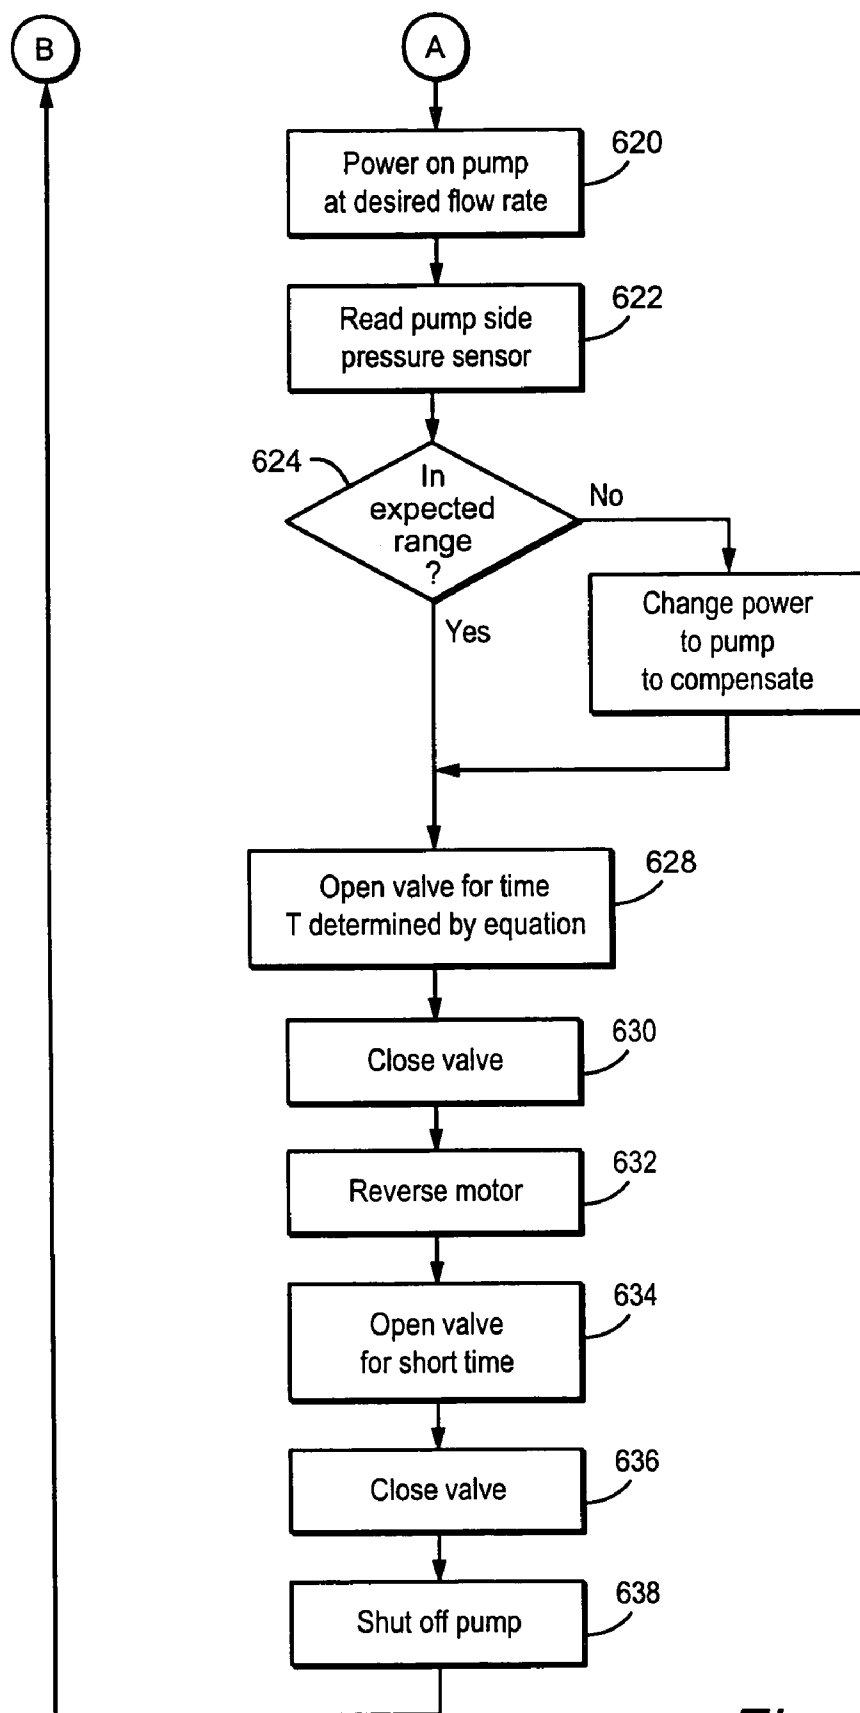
B

A

Power on pump at desired flow rate

620

Read pump side pressure sensor

622

624

In expected range ?

No

Change power to pump to compensate

Yes

Open valve for time T determined by equation

628

Close valve

630

Reverse motor

632

Open valve for short time

634

Close valve

636

Shut off pump

638

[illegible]